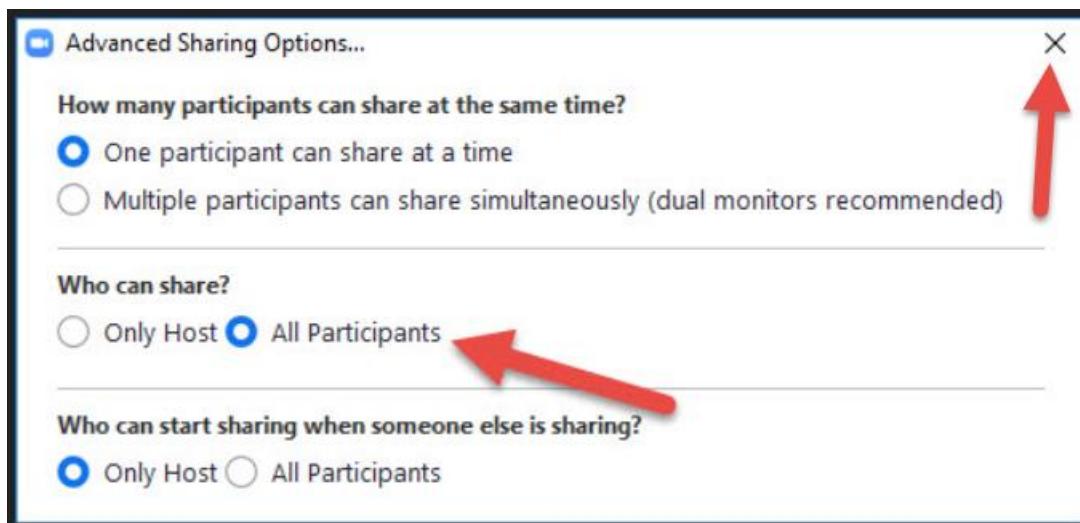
Advanced Sharing Options...

How many participants can share at the same time?

One participant can share at a time

Multiple participants can share simultaneously (dual monitors recommended)

Who can share?

Only Host All Participants

Who can start sharing when someone else is sharing?

Only Host All Participants